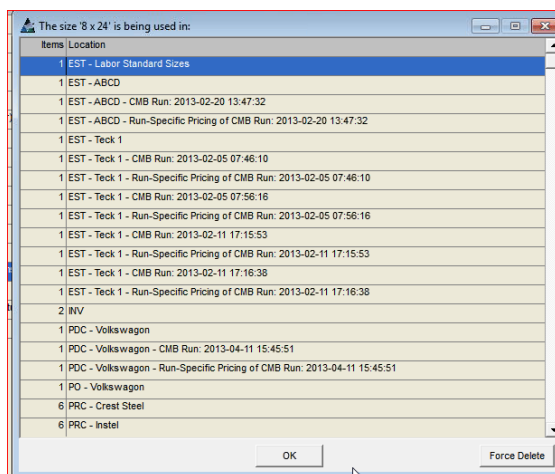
The size '8 x 24' is being used in:

| Items | Location |
|---|---|
| 1 | EST - Labor Standard Sizes |
| 1 | EST - ABCD |
| 1 | EST - ABCD - CMB Run: 2013-02-20 13:47:32 |
| 1 | EST - ABCD - Run-Specific Pricing of CMB Run: 2013-02-20 13:47:32 |
| 1 | EST - Teck 1 |
| 1 | EST - Teck 1 - CMB Run: 2013-02-05 07:46:10 |
| 1 | EST - Teck 1 - Run-Specific Pricing of CMB Run: 2013-02-05 07:46:10 |
| 1 | EST - Teck 1 - CMB Run: 2013-02-05 07:56:16 |
| 1 | EST - Teck 1 - Run-Specific Pricing of CMB Run: 2013-02-05 07:56:16 |
| 1 | EST - Teck 1 - CMB Run: 2013-02-11 17:15:53 |
| 1 | EST - Teck 1 - Run-Specific Pricing of CMB Run: 2013-02-11 17:15:53 |
| 1 | EST - Teck 1 - CMB Run: 2013-02-11 17:16:38 |
| 1 | EST - Teck 1 - Run-Specific Pricing of CMB Run: 2013-02-11 17:16:38 |
| 2 | INV |
| 1 | PDC - Volkswagon |
| 1 | PDC - Volkswagon - CMB Run: 2013-04-11 15:45:51 |
| 1 | PDC - Volkswagon - Run-Specific Pricing of CMB Run: 2013-04-11 15:45:51 |
| 1 | PO - Volkswagon |
| 6 | PRC - Crest Steel |
| 6 | PRC - Instel |

OK

Force Delete